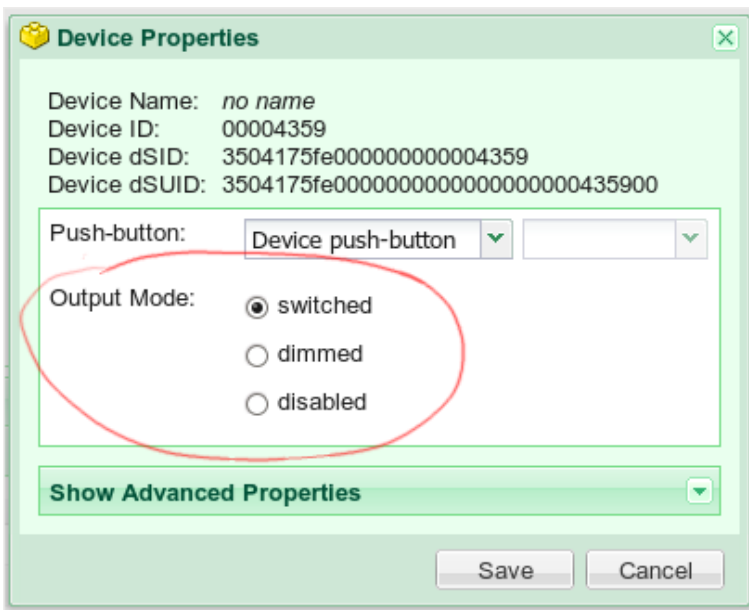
Device Properties

Device Name: no name
Device ID: 00004359
Device dSID: 3504175fe000000000004359
Device dSUID: 3504175fe0000000000000000435900

Push-button: Device push-button

Output Mode:
switched
dimmed
disabled

Show Advanced Properties

Save Cancel